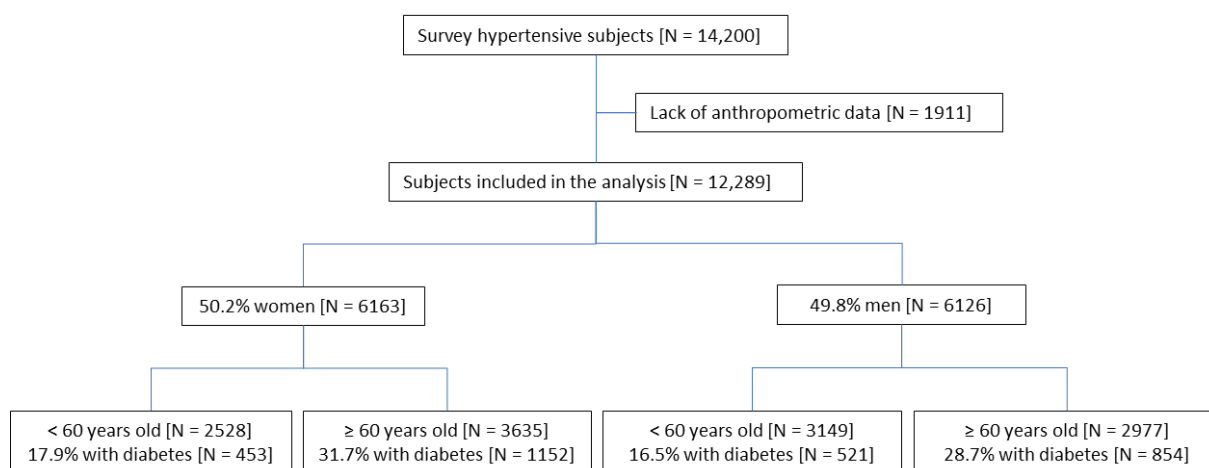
Survey hypertensive subjects [N = 14,200]

Lack of anthropometric data [N = 1911]

Subjects included in the analysis [N = 12,289]

50.2% women [N = 6163]

49.8% men [N = 6126]

< 60 years old [N = 2528]
17.9% with diabetes [N = 453]

≥ 60 years old [N = 3635]
31.7% with diabetes [N = 1152]

< 60 years old [N = 3149]
16.5% with diabetes [N = 521]

≥ 60 years old [N = 2977]
28.7% with diabetes [N = 854]